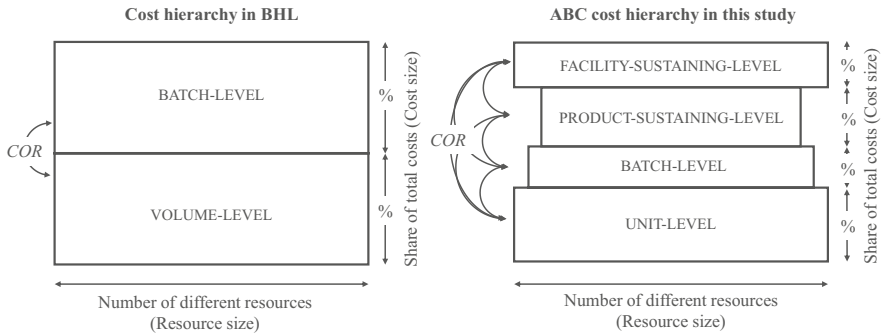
Cost hierarchy in BHL

BATCH-LEVEL

COR

VOLUME-LEVEL

%

%

Share of total costs (Cost size)

Number of different resources
(Resource size)

ABC cost hierarchy in this study

FACILITY-SUSTAINING-LEVEL

PRODUCT-SUSTAINING-LEVEL

COR

BATCH-LEVEL

UNIT-LEVEL

%

%

%

%

Share of total costs (Cost size)

Number of different resources
(Resource size)